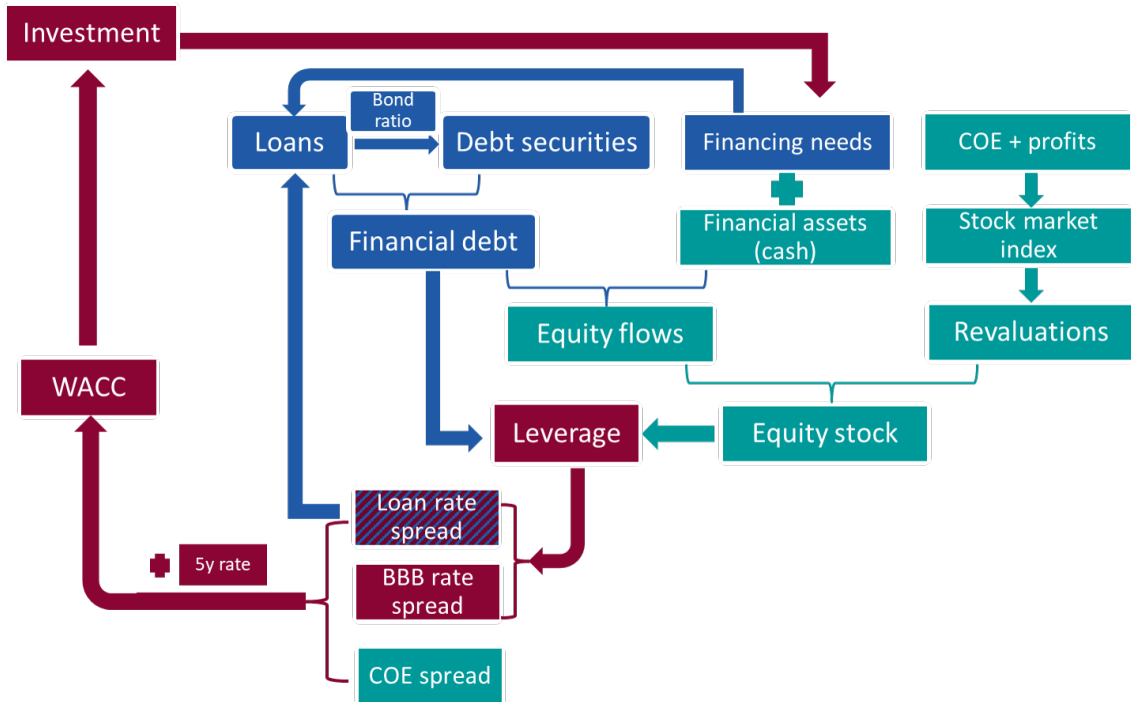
Investment

Loans

Bond ratio

Debt securities

Financing needs

COE + profits

Financial debt

Financial assets (cash)

Stock market index

Equity flows

Revaluations

WACC

Leverage

Equity stock

Loan rate spread

5y rate

BBB rate spread

COE spread